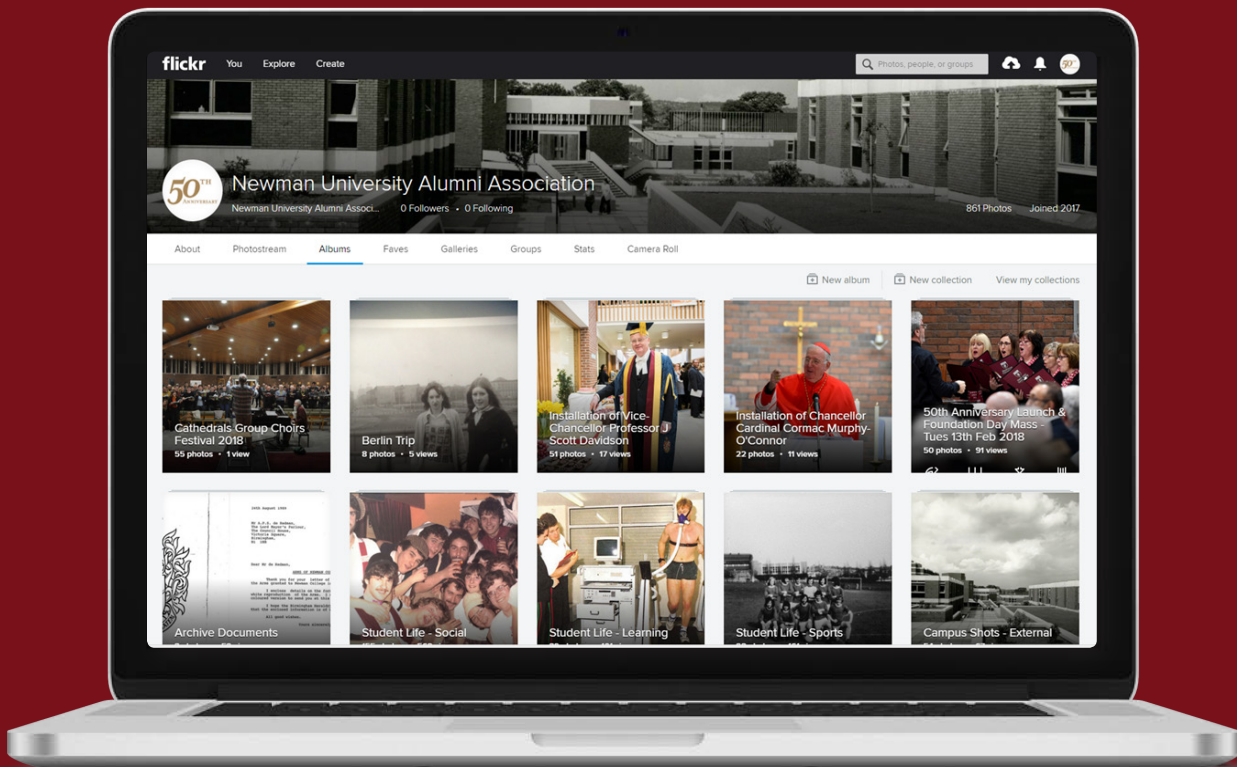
flickr You Explore Create

Photos, people, or groups

50TH ANNIVERSARY

Newman University Alumni Association

Newman University Alumni Associ... 0 Followers • 0 Following

861 Photos Joined 2017

About Photostream Albums Faves Galleries Groups Stats Camera Roll

New album New collection View my collections

Cathedrals Group Choirs Festival 2018
55 photos • 1 view

Berlin Trip
8 photos • 5 views

Installation of Vice-Chancellor Professor J Scott Davidson
51 photos • 17 views

Installation of Chancellor Cardinal Cormac Murphy-O'Connor
22 photos • 11 views

50th Anniversary Launch & Foundation Day Mass - Tues 13th Feb 2018
50 photos • 91 views

Archive Documents
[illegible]

Student Life - Social
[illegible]

Student Life - Learning
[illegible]

Student Life - Sports
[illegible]

Campus Shots - External
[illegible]